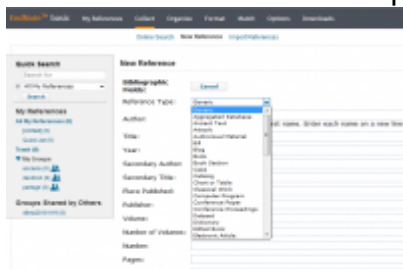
EndNote Switch My References Collect Organize Format Match Options Downloads

Online Search New Reference Import References

Quick Search
Search for
in All My References
Search

My References
All My References ([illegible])
[Unfiled] ([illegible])
Quick List ([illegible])
Trash ([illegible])
My Groups
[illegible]
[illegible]
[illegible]

Groups Shared by Others
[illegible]

New Reference

Bibliographic Fields:
Cancel

Reference Type: Generic
Generic
Aggregated Database
Ancient Text
Artwork
Audiovisual Material
Bill
Blog
Book
Book Section
Case
Catalog
Chart or Table
Classical Work
Computer Program
Conference Paper
Conference Proceedings
Dataset
Dictionary
Edited Book
Electronic Article

Author:
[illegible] name. Enter each name on a new line
Title:
Year:
Secondary Author:
Secondary Title:
Place Published:
Publisher:
Volume:
Number of Volumes:
Number:
Pages: